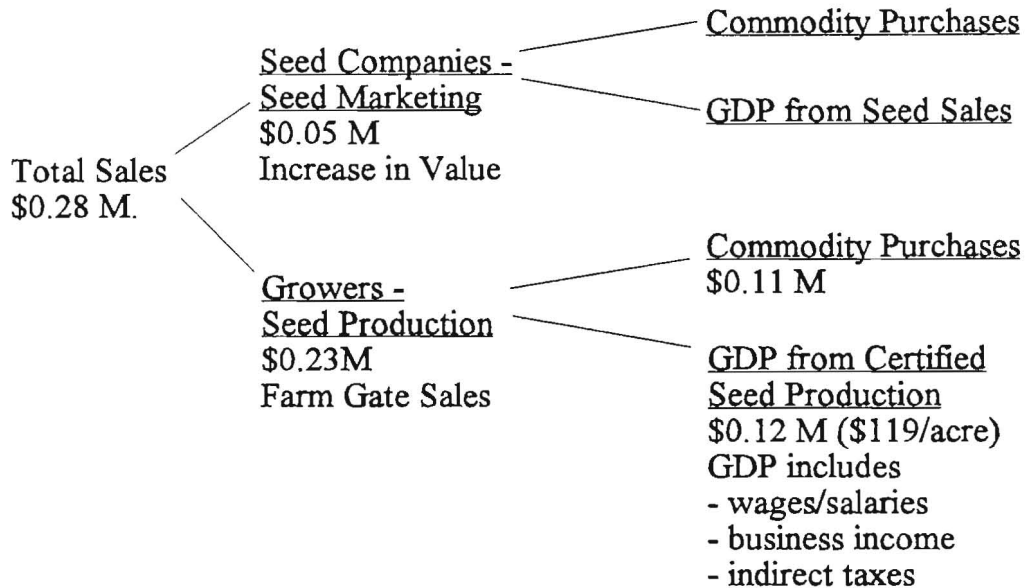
Total Sales
\$0.28 M.

Seed Companies - Seed Marketing
\$0.05 M
Increase in Value

Commodity Purchases

GDP from Seed Sales

Growers - Seed Production
\$0.23M
Farm Gate Sales

Commodity Purchases
\$0.11 M

GDP from Certified Seed Production
\$0.12 M (\$119/acre)
GDP includes
- wages/salaries
- business income
- indirect taxes